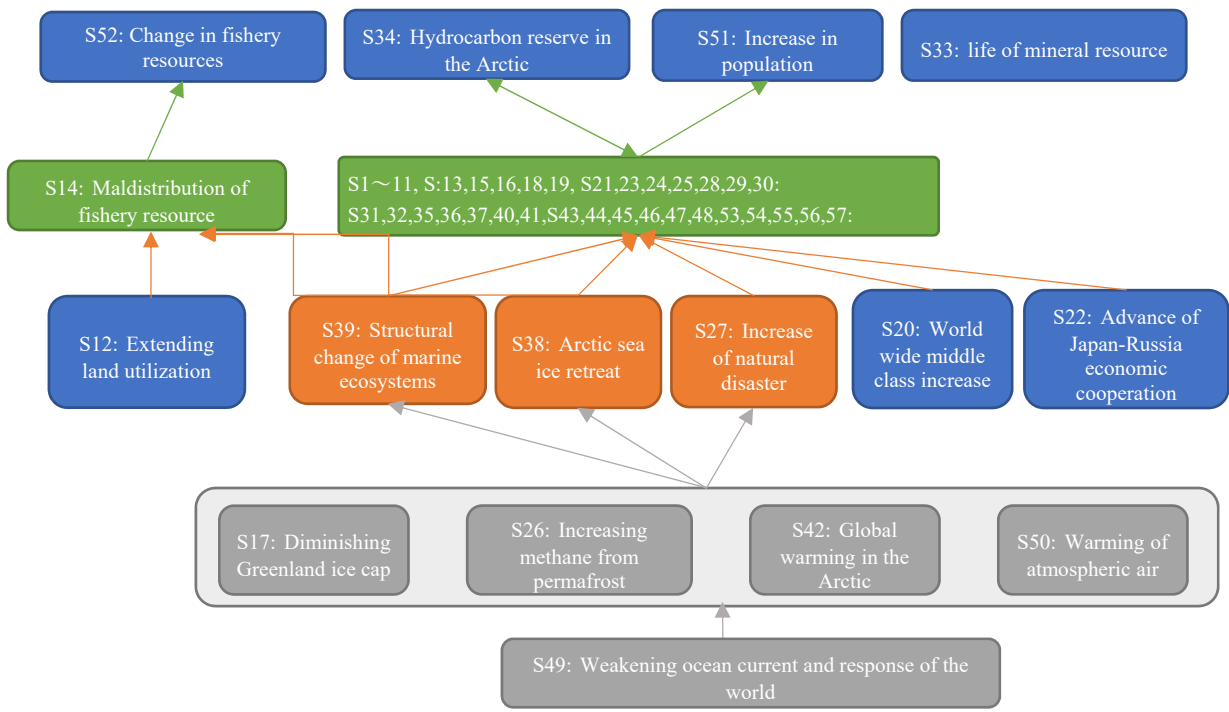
S52: Change in fishery resources

S34: Hydrocarbon reserve in the Arctic

S51: Increase in population

S33: life of mineral resource

S14: Maldistribution of fishery resource

S1～11, S:13,15,16,18,19, S21,23,24,25,28,29,30: S31,32,35,36,37,40,41,S43,44,45,46,47,48,53,54,55,56,57:

S12: Extending land utilization

S39: Structural change of marine ecosystems

S38: Arctic sea ice retreat

S27: Increase of natural disaster

S20: World wide middle class increase

S22: Advance of Japan-Russia economic cooperation

S17: Diminishing Greenland ice cap

S26: Increasing methane from permafrost

S42: Global warming in the Arctic

S50: Warming of atmospheric air

S49: Weakening ocean current and response of the world